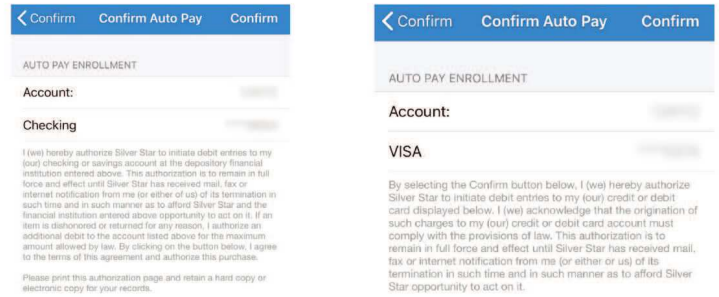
< Confirm Confirm Auto Pay Confirm

AUTO PAY ENROLLMENT

Account: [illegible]

Checking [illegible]

I (we) hereby authorize Silver Star to initiate debit entries to my (our) checking or savings account at the depository financial institution entered above. This authorization is to remain in full force and effect until Silver Star has received mail, fax or internet notification from me (or either of us) of its termination in such time and in such manner as to afford Silver Star and the financial institution entered above opportunity to act on it. If an item is dishonored or returned for any reason, I authorize an additional debit to the account listed above for the maximum amount allowed by law. By clicking on the button below, I agree to the terms of this agreement and authorize this purchase.

Please print this authorization page and retain a hard copy or electronic copy for your records.

< Confirm Confirm Auto Pay Confirm

AUTO PAY ENROLLMENT

Account: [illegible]

VISA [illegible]

By selecting the Confirm button below, I (we) hereby authorize Silver Star to initiate debit entries to my (our) credit or debit card displayed below. I (we) acknowledge that the origination of such charges to my (our) credit or debit card account must comply with the provisions of law. This authorization is to remain in full force and effect until Silver Star has received mail, fax or internet notification from me (or either or us) of its termination in such time and in such manner as to afford Silver Star opportunity to act on it.